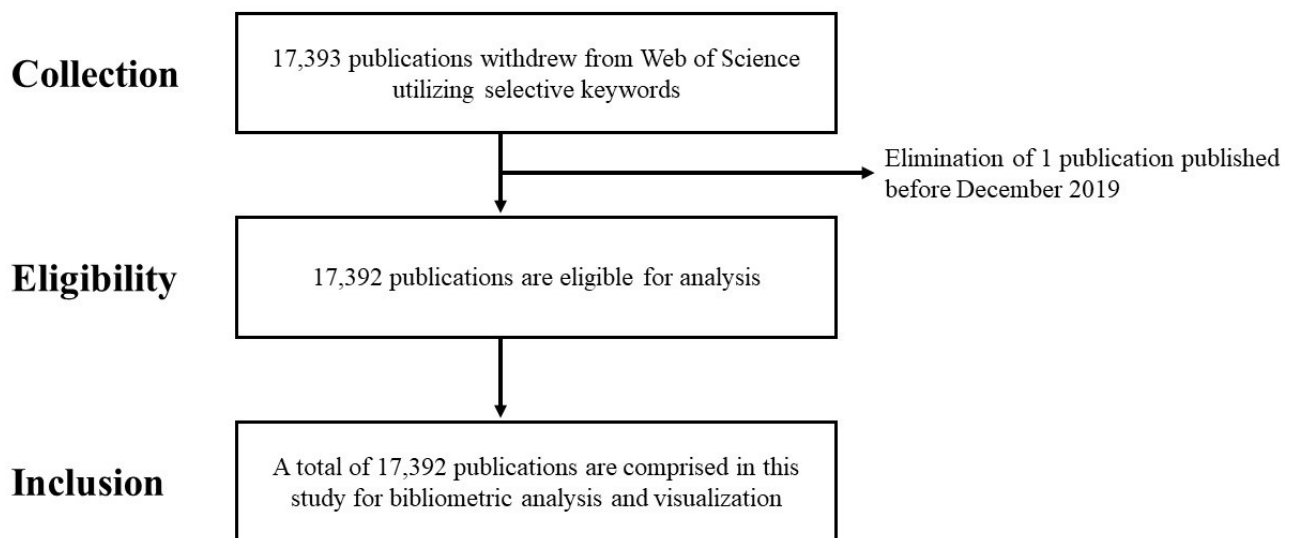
Collection

17,393 publications withdrew from Web of Science utilizing selective keywords

Elimination of 1 publication published before December 2019

Eligibility

17,392 publications are eligible for analysis

Inclusion

A total of 17,392 publications are comprised in this study for bibliometric analysis and visualization